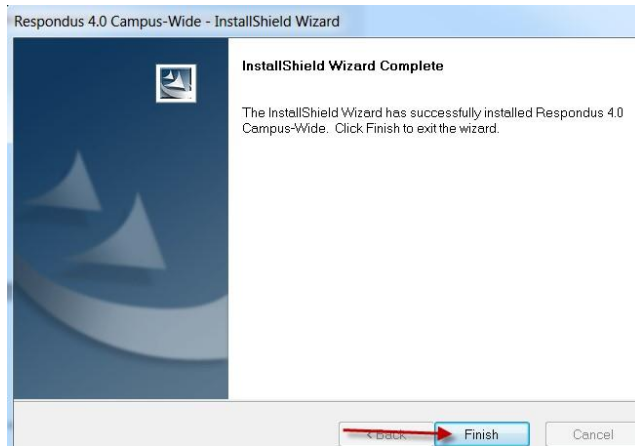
Respondus 4.0 Campus-Wide - InstallShield Wizard

InstallShield Wizard Complete

The InstallShield Wizard has successfully installed Respondus 4.0 Campus-Wide. Click Finish to exit the wizard.

< Back
Finish
Cancel